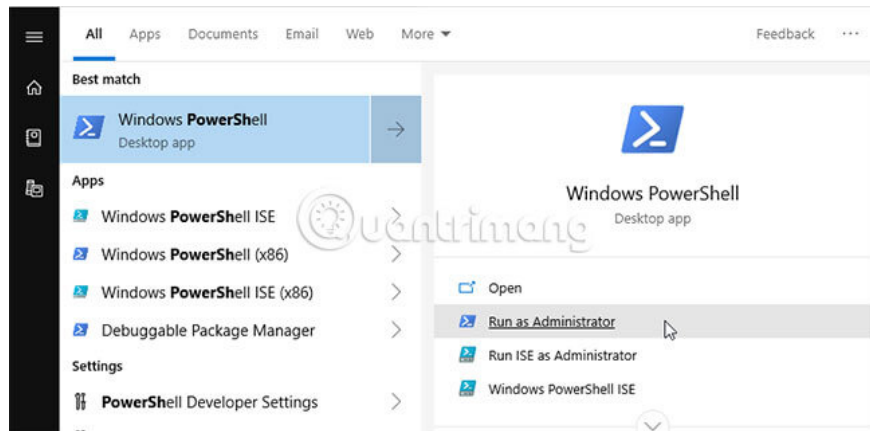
All Apps Documents Email Web More ▾ Feedback ···

Best match

Windows PowerShell
Desktop app

Apps

Windows PowerShell ISE

Windows PowerShell (x86)

Windows PowerShell ISE (x86)

Debuggable Package Manager

Settings

PowerShell Developer Settings

Windows PowerShell
Desktop app

Quantrimang

Open

Run as Administrator

Run ISE as Administrator

Windows PowerShell ISE